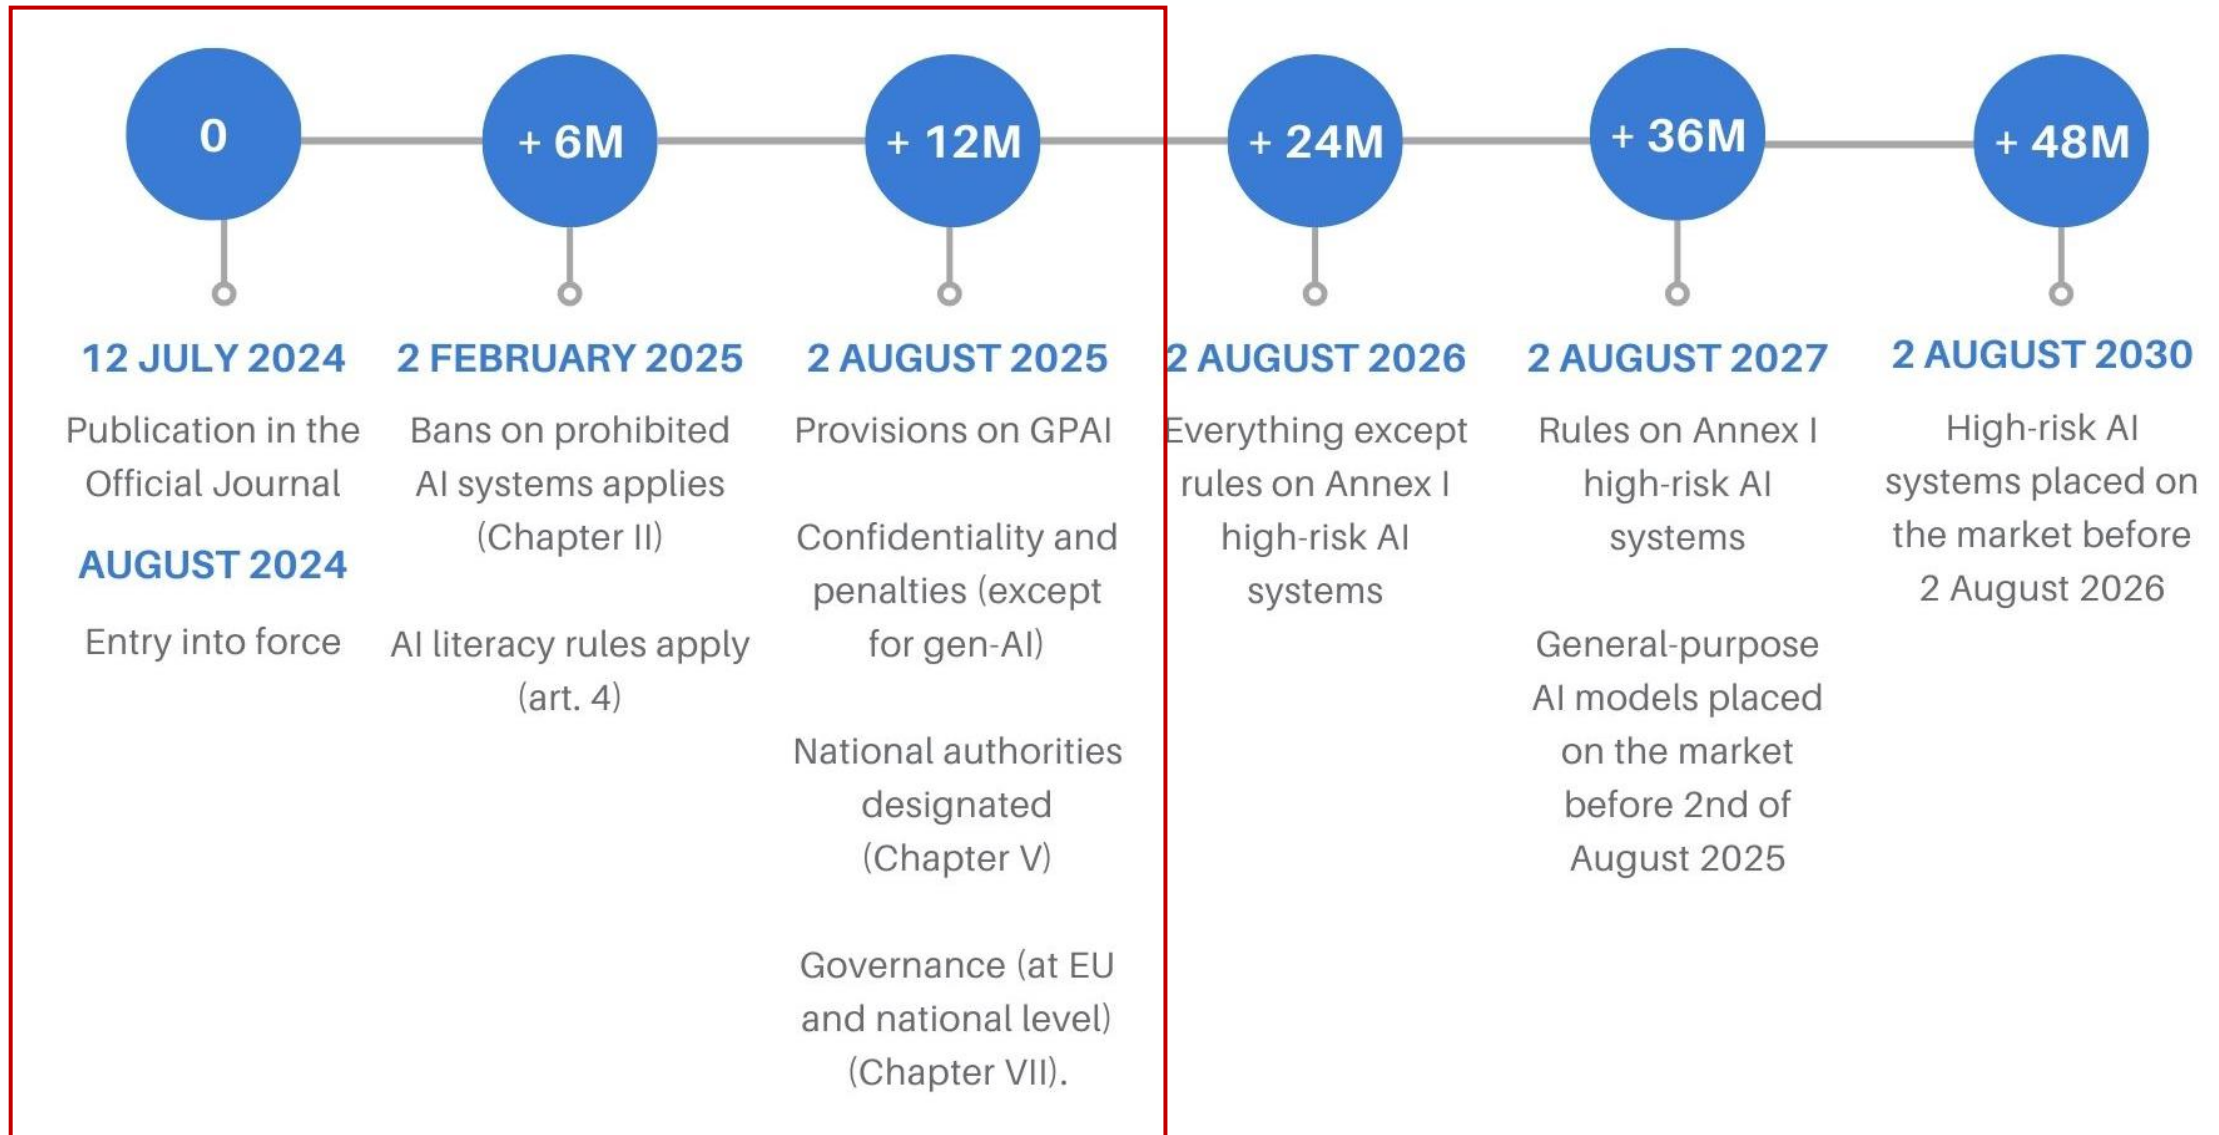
0

12 JULY 2024

Publication in the Official Journal

AUGUST 2024

Entry into force

+ 6M

2 FEBRUARY 2025

Bans on prohibited AI systems applies (Chapter II)

AI literacy rules apply (art. 4)

+ 12M

2 AUGUST 2025

Provisions on GPAI

Confidentiality and penalties (except for gen-AI)

National authorities designated (Chapter V)

Governance (at EU and national level) (Chapter VII).

+ 24M

2 AUGUST 2026

Everything except rules on Annex I high-risk AI systems

+ 36M

2 AUGUST 2027

Rules on Annex I high-risk AI systems

General-purpose AI models placed on the market before 2nd of August 2025

+ 48M

2 AUGUST 2030

High-risk AI systems placed on the market before 2 August 2026